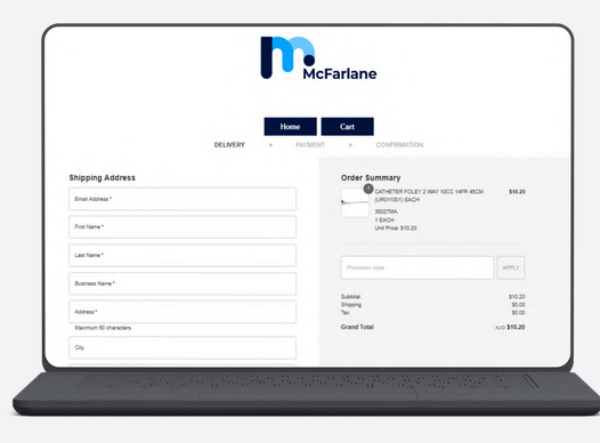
McFarlane

Home
Cart

DELIVERY > PAYMENT > CONFIRMATION

Shipping Address

Email Address *

First Name *

Last Name *

Business Name *

Address *

Maximum 50 characters

City

Order Summary

1

CATHETER FOLEY 2 WAY 10CC 14FR 40CM (UR011001) EACH

30027MA
1 EACH
Unit Price: $10.20

$10.20

Promotion code

APPLY

Subtotal $10.20
Shipping $0.00
Tax $0.00

Grand Total AUD $10.20